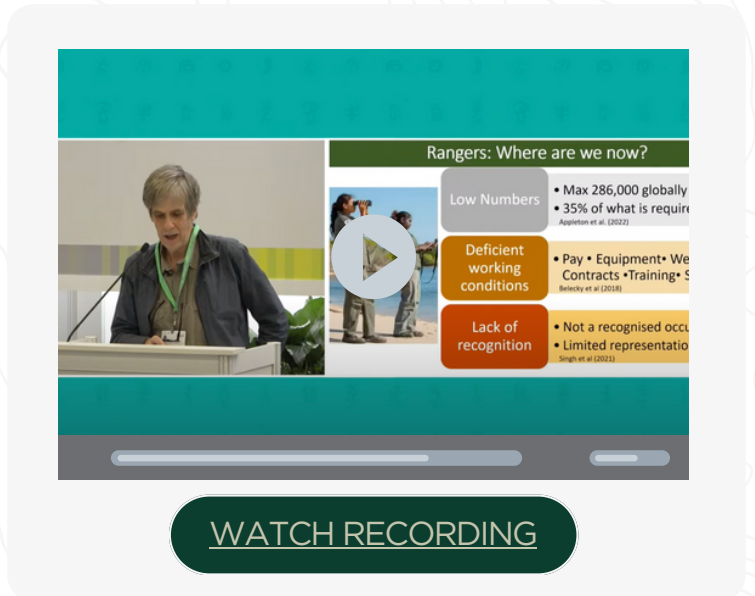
Rangers: Where are we now?

Low Numbers

• Max 286,000 globally
• 35% of what is require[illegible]

Appleton et al. (2022)

Deficient working conditions

• Pay • Equipment• We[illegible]
Contracts •Training• S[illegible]

Belecky et al (2018)

Lack of recognition

• Not a recognised occu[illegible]
• Limited representatio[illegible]

Singh et al (2021)

WATCH RECORDING